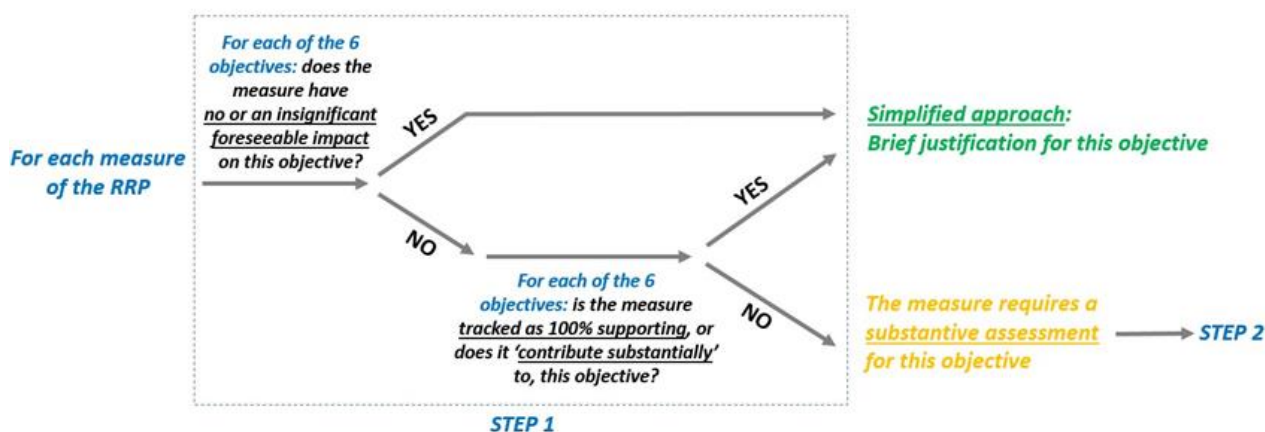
For each measure of the RRP

For each of the 6 objectives: does the measure have no or an insignificant foreseeable impact on this objective?

YES

Simplified approach: Brief justification for this objective

NO

YES

For each of the 6 objectives: is the measure tracked as 100% supporting, or does it 'contribute substantially' to, this objective?

NO

The measure requires a substantive assessment for this objective

STEP 2

STEP 1